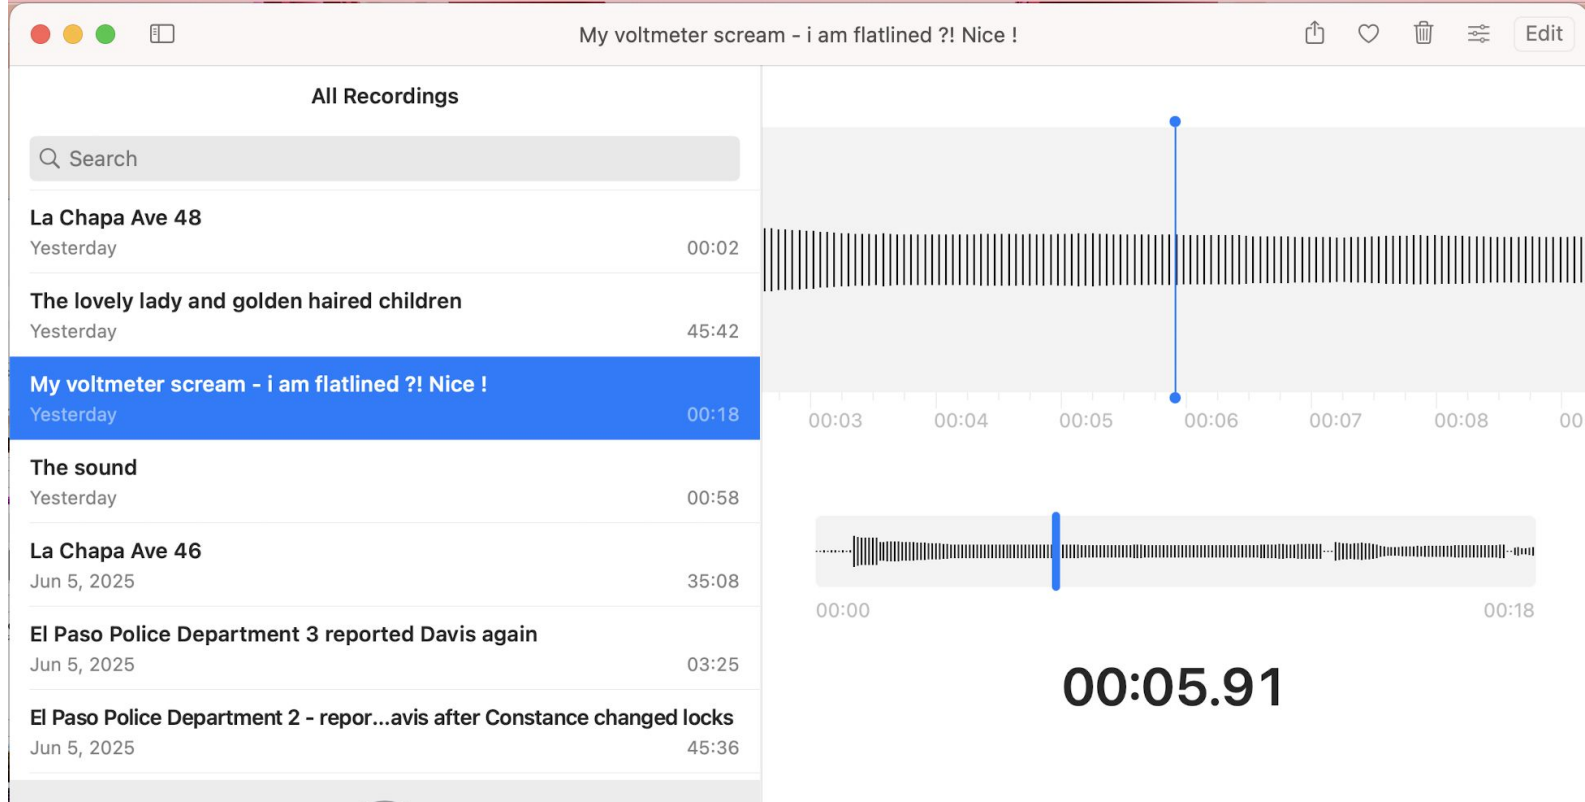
My voltmeter scream - i am flatlined ?! Nice !

Edit

All Recordings

Search

La Chapa Ave 48
Yesterday 00:02

The lovely lady and golden haired children
Yesterday 45:42

My voltmeter scream - i am flatlined ?! Nice !
Yesterday 00:18

The sound
Yesterday 00:58

La Chapa Ave 46
Jun 5, 2025 35:08

El Paso Police Department 3 reported Davis again
Jun 5, 2025 03:25

El Paso Police Department 2 - repor...avis after Constance changed locks
Jun 5, 2025 45:36

00:03 00:04 00:05 00:06 00:07 00:08 00

00:00 00:18

00:05.91